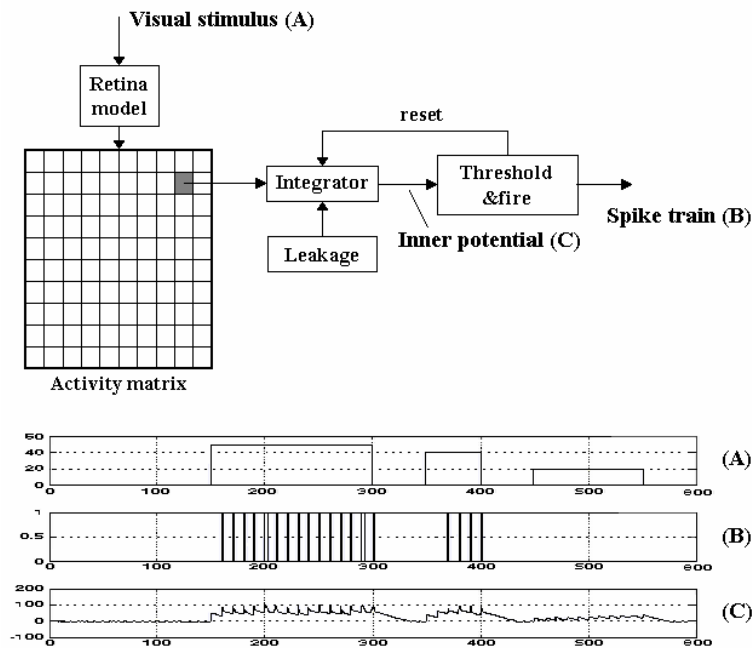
Visual stimulus (A)

Retina model

reset

Integrator

Threshold &fire

Spike train (B)

Inner potential (C)

Leakage

Activity matrix

60
40
20
0
0 100 200 300 400 500 600
(A)

1
0.5
0
0 100 200 300 400 500 600
(B)

200
100
0
-100
0 100 200 300 400 500 600
(C)